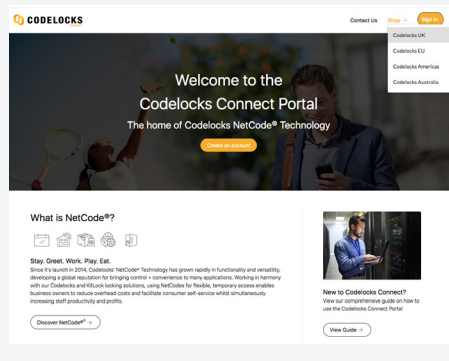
CODELOCKS

Contact Us Shop Sign in

Codelocks UK
Codelocks EU
Codelocks Americas
Codelocks Australia

Welcome to the Codelocks Connect Portal

The home of Codelocks NetCode® Technology

Create an account

What is NetCode®?

Stay. Greet. Work. Play. Eat.

Since it's launch in 2014, Codelocks' NetCode® Technology has grown rapidly in functionality and versatility, developing a global reputation for bringing control + convenience to many applications. Working in harmony with our Codelocks and KitLock locking solutions, using NetCodes for flexible, temporary access enables business owners to reduce overhead costs and facilitate consumer self-service whilst simultaneously increasing staff productivity and profits.

Discover NetCode® →

New to Codelocks Connect?

View our comprehensive guide on how to use the Codelocks Connect Portal

View Guide →